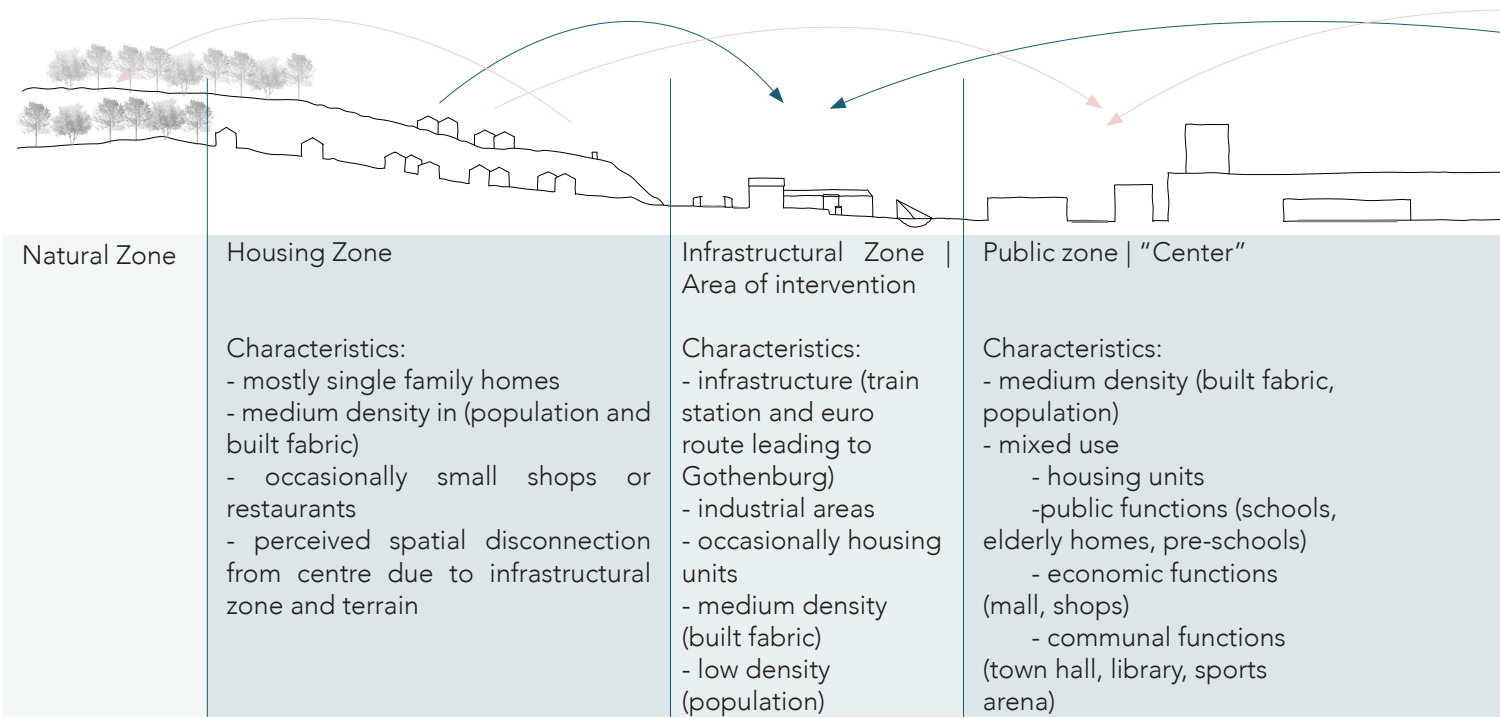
Natural Zone

Housing Zone

Characteristics:
- mostly single family homes
- medium density in (population and built fabric)
- occasionally small shops or restaurants
- perceived spatial disconnection from centre due to infrastructural zone and terrain

Infrastructural Zone | Area of intervention

Characteristics:
- infrastructure (train station and euro route leading to Gothenburg)
- industrial areas
- occasionally housing units
- medium density (built fabric)
- low density (population)

Public zone | "Center"

Characteristics:
- medium density (built fabric, population)
- mixed use
- housing units
-public functions (schools, elderly homes, pre-schools)
- economic functions (mall, shops)
- communal functions (town hall, library, sports arena)